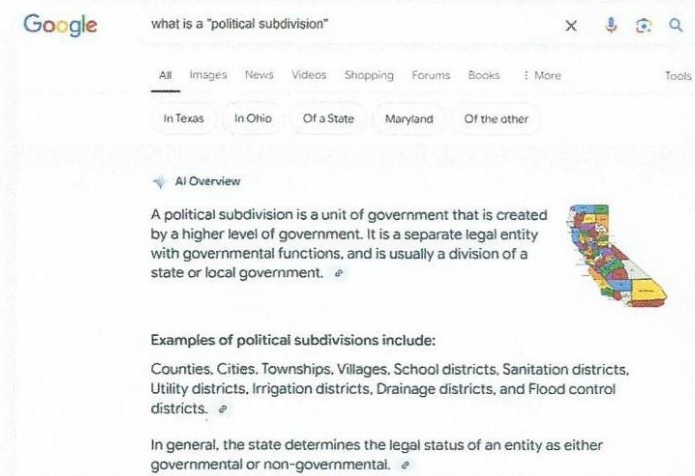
Google

what is a "political subdivision"

All Images News Videos Shopping Forums Books ⋮ More Tools

In Texas In Ohio Of a State Maryland Of the other

AI Overview

A political subdivision is a unit of government that is created by a higher level of government. It is a separate legal entity with governmental functions, and is usually a division of a state or local government.

Examples of political subdivisions include:

Counties, Cities, Townships, Villages, School districts, Sanitation districts, Utility districts, Irrigation districts, Drainage districts, and Flood control districts.

In general, the state determines the legal status of an entity as either governmental or non-governmental.